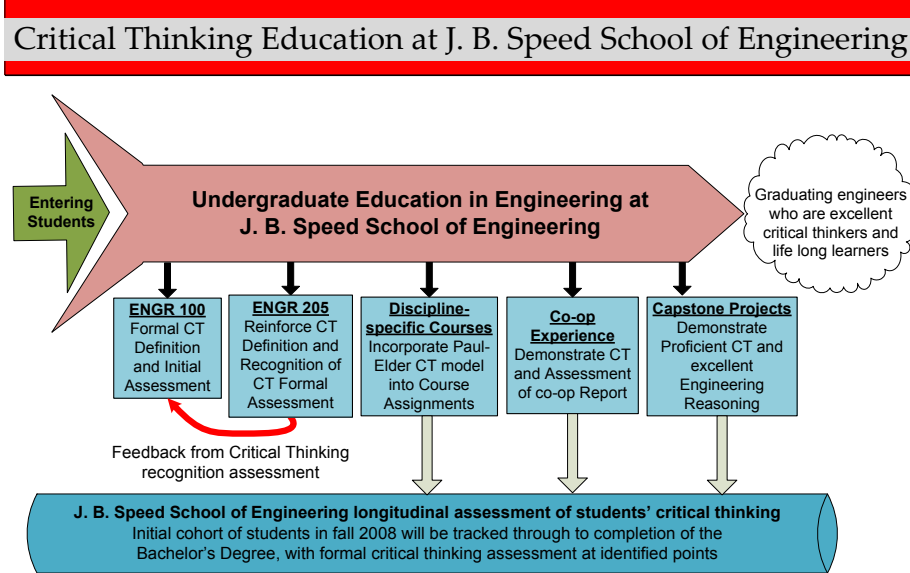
Critical Thinking Education at J. B. Speed School of Engineering

Entering Students

Undergraduate Education in Engineering at J. B. Speed School of Engineering

Graduating engineers who are excellent critical thinkers and life long learners

ENGR 100
Formal CT Definition and Initial Assessment

ENGR 205
Reinforce CT Definition and Recognition of CT Formal Assessment

Discipline-specific Courses
Incorporate Paul-Elder CT model into Course Assignments

Co-op Experience
Demonstrate CT and Assessment of co-op Report

Capstone Projects
Demonstrate Proficient CT and excellent Engineering Reasoning

Feedback from Critical Thinking recognition assessment

J. B. Speed School of Engineering longitudinal assessment of students' critical thinking
Initial cohort of students in fall 2008 will be tracked through to completion of the Bachelor's Degree, with formal critical thinking assessment at identified points